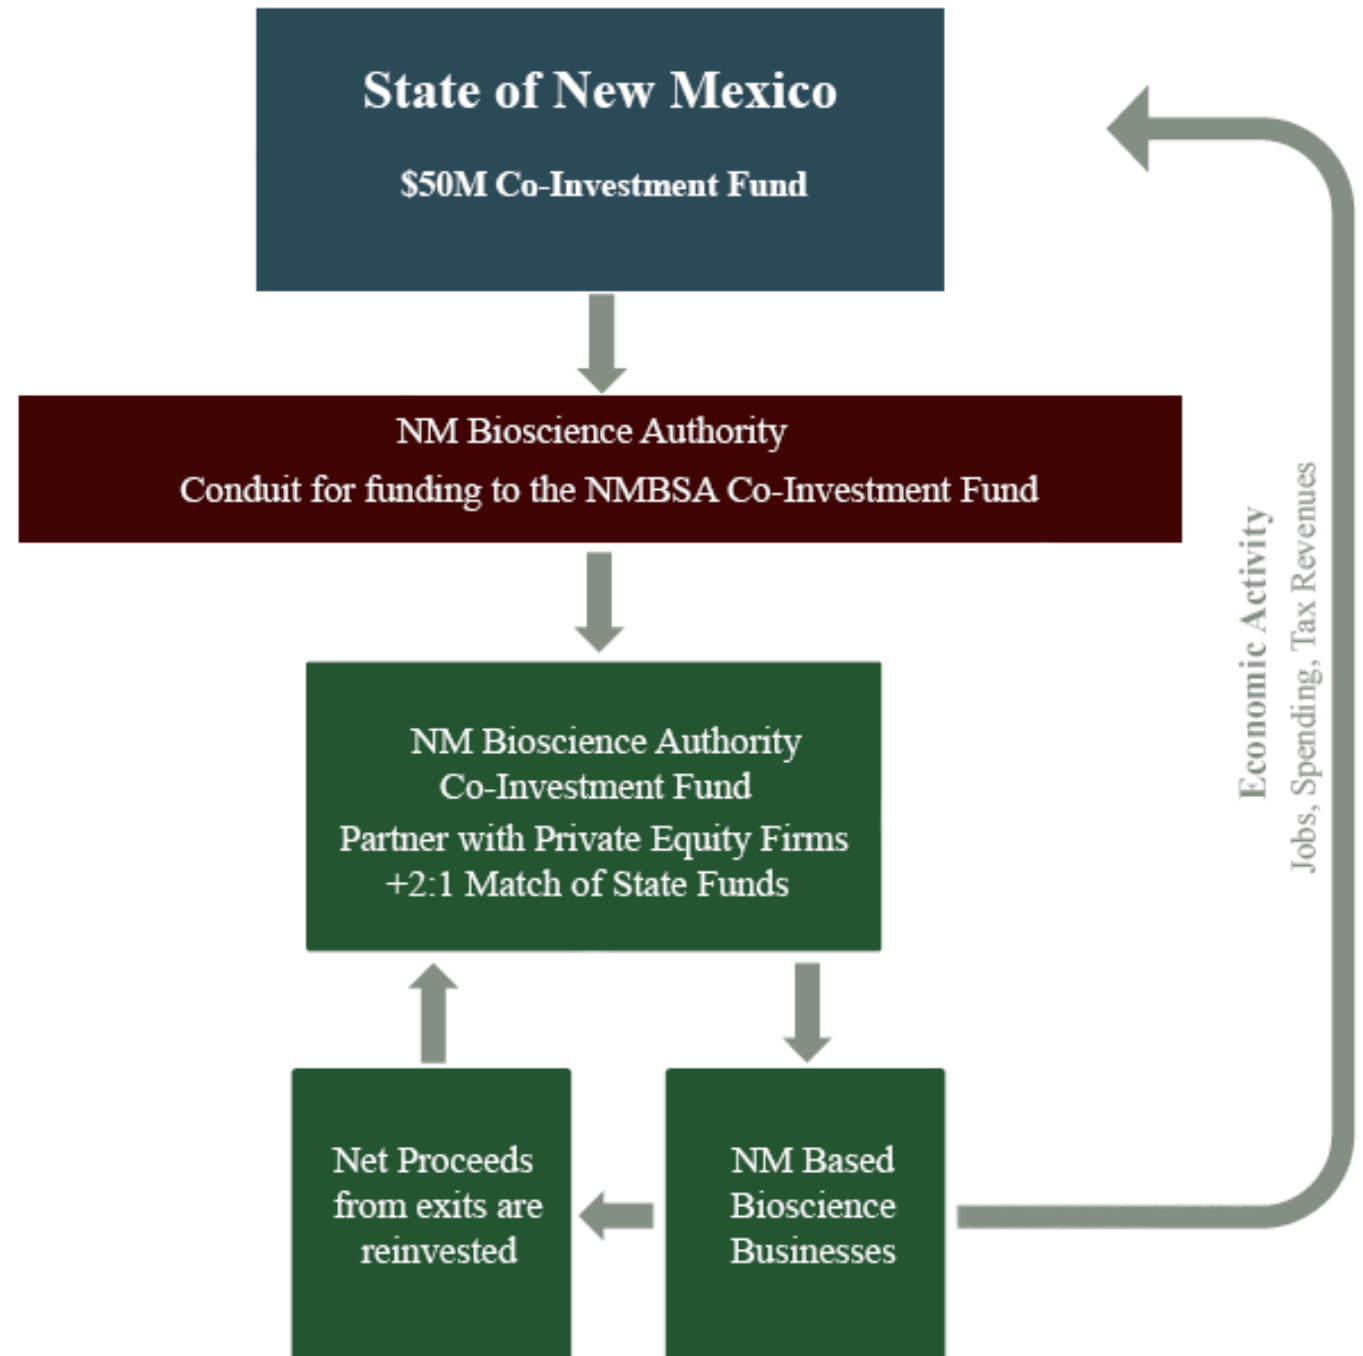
State of New Mexico

$50M Co-Investment Fund

NM Bioscience Authority
Conduit for funding to the NMBSA Co-Investment Fund

NM Bioscience Authority
Co-Investment Fund
Partner with Private Equity Firms
+2:1 Match of State Funds

Net Proceeds from exits are reinvested

NM Based Bioscience Businesses

Economic Activity
Jobs, Spending, Tax Revenues